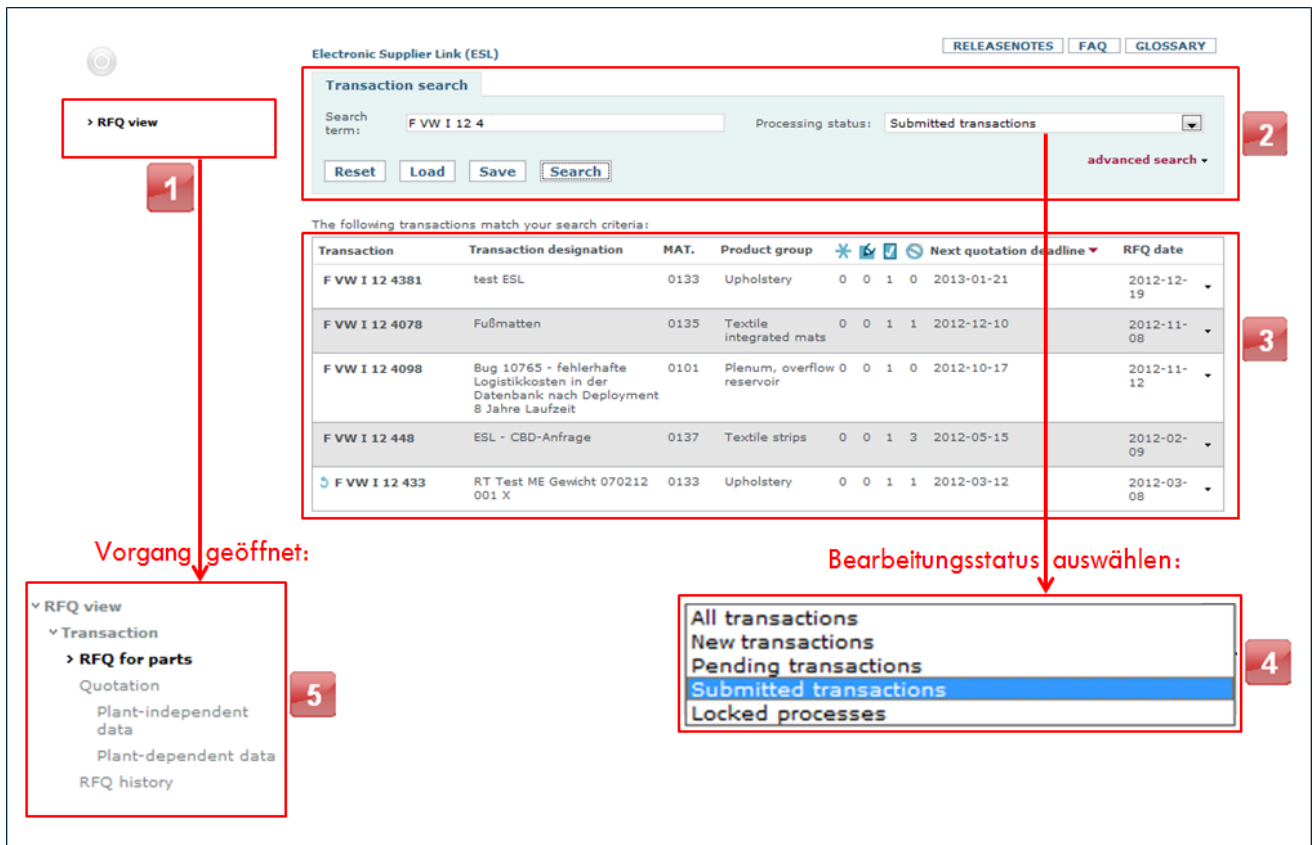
Electronic Supplier Link (ESL)

RELEASENOTES | FAQ | GLOSSARY

› RFQ view

1

Transaction search

Search term: F VW I 12 4

Processing status: Submitted transactions

Reset Load Save Search

advanced search ▾

2

The following transactions match your search criteria:

| Transaction | Transaction designation | MAT. | Product group | | | | | Next quotation deadline ▾ | RFQ date |
|---|---|---|---|---|---|---|---|---|---|
| F VW I 12 4381 | test ESL | 0133 | Upholstery | 0 | 0 | 1 | 0 | 2013-01-21 | 2012-12-19 |
| F VW I 12 4078 | Fußmatten | 0135 | Textile integrated mats | 0 | 0 | 1 | 1 | 2012-12-10 | 2012-11-08 |
| F VW I 12 4098 | Bug 10765 - fehlerhafte Logistikkosten in der Datenbank nach Deployment 8 Jahre Laufzeit | 0101 | Plenum, overflow reservoir | 0 | 0 | 1 | 0 | 2012-10-17 | 2012-11-12 |
| F VW I 12 448 | ESL - CBD-Anfrage | 0137 | Textile strips | 0 | 0 | 1 | 3 | 2012-05-15 | 2012-02-09 |
| F VW I 12 433 | RT Test ME Gewicht 070212 001 X | 0133 | Upholstery | 0 | 0 | 1 | 1 | 2012-03-12 | 2012-03-08 |

3

Vorgang geöffnet:

˅ RFQ view
˅ Transaction
› RFQ for parts
Quotation
Plant-independent data
Plant-dependent data
RFQ history

5

Bearbeitungsstatus auswählen:

All transactions
New transactions
Pending transactions
Submitted transactions
Locked processes

4